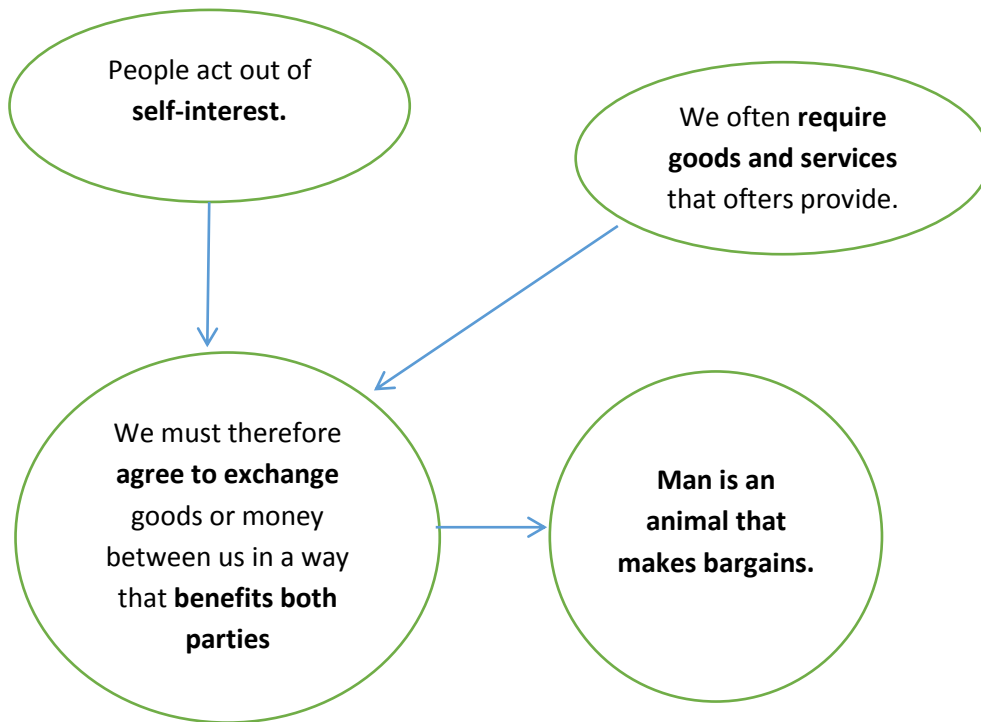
People act out of **self-interest.**

We often **require goods and services** that ofters provide.

We must therefore **agree to exchange** goods or money between us in a way that **benefits both parties**

**Man is an animal that makes bargains.**